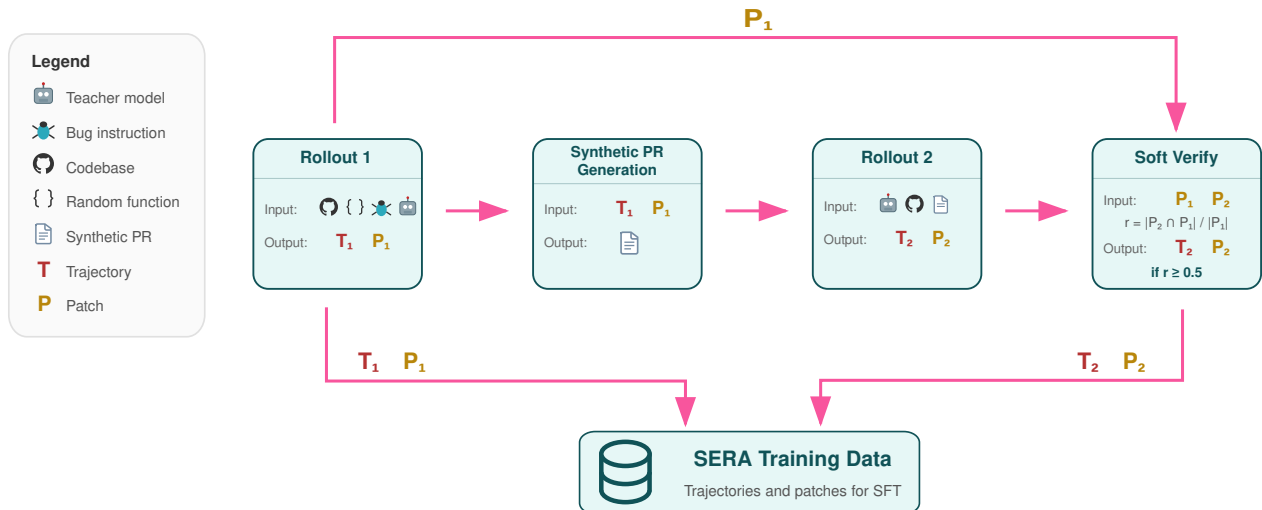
Legend
Teacher model
Bug instruction
Codebase
{ } Random function
Synthetic PR
T Trajectory
P Patch

$P_1$

Rollout 1
Input: { }
Output: $T_1$ $P_1$

Synthetic PR Generation
Input: $T_1$ $P_1$
Output:

Rollout 2
Input:
Output: $T_2$ $P_2$

Soft Verify
Input: $P_1$ $P_2$
$r = |P_2 \cap P_1| / |P_1|$
Output: $T_2$ $P_2$
if $r \geq 0.5$

$T_1$ $P_1$

$T_2$ $P_2$

SERA Training Data
Trajectories and patches for SFT